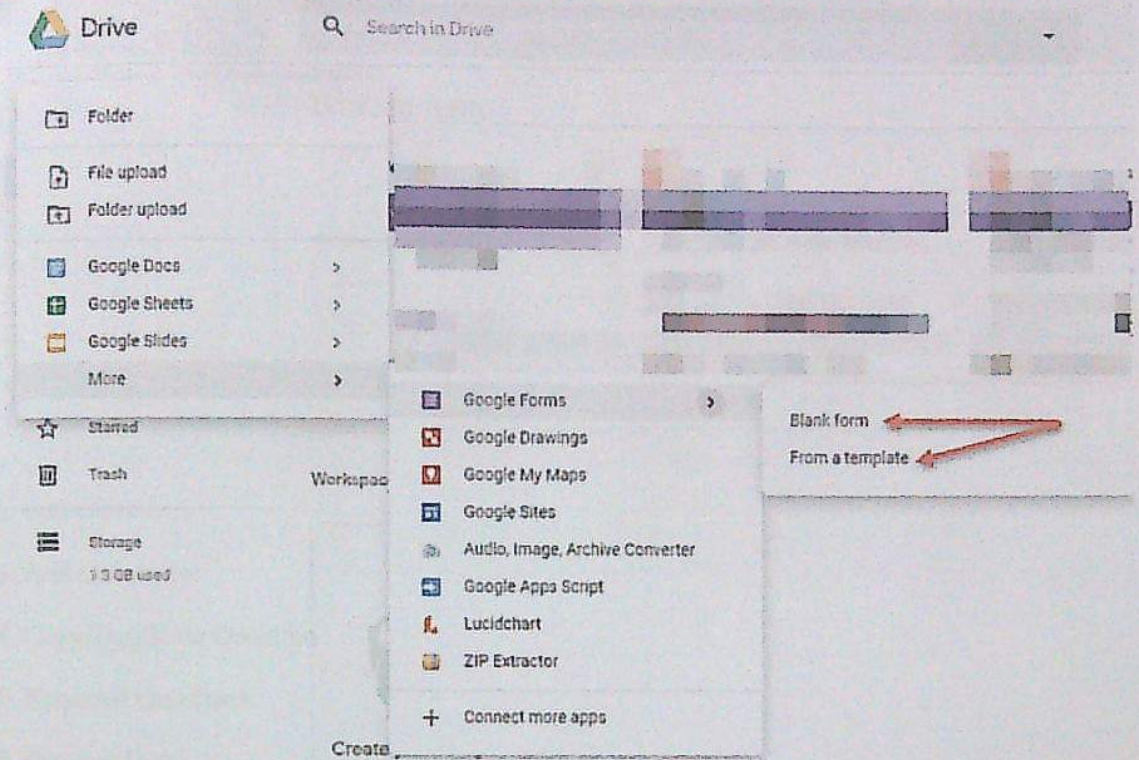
Drive

Search in Drive

Folder

File upload

Folder upload

Google Docs

Google Sheets

Google Slides

More

Starred

Trash

Storage

1.3 GB used

Workspac

Create

Google Forms

Google Drawings

Google My Maps

Google Sites

Audio, Image, Archive Converter

Google Apps Script

Lucidchart

ZIP Extractor

Connect more apps

Blank form

From a template